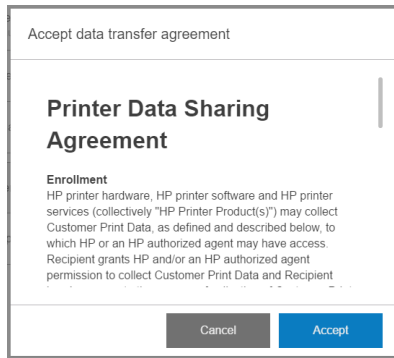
Accept data transfer agreement

Printer Data Sharing Agreement

Enrollment
HP printer hardware, HP printer software and HP printer services (collectively "HP Printer Product(s)") may collect Customer Print Data, as defined and described below, to which HP or an HP authorized agent may have access. Recipient grants HP and/or an HP authorized agent permission to collect Customer Print Data and Recipient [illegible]

Cancel
Accept